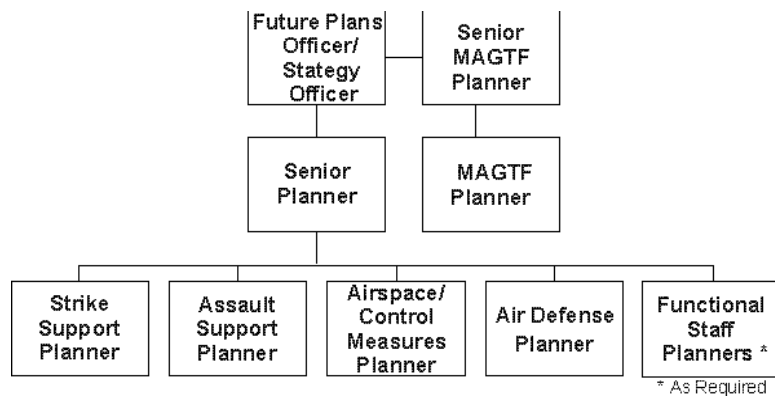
Future Plans Officer/ Stategy Officer

Senior MAGTF Planner

Senior Planner

MAGTF Planner

Strike Support Planner

Assault Support Planner

Airspace/ Control Measures Planner

Air Defense Planner

Functional Staff Planners *

* As Required